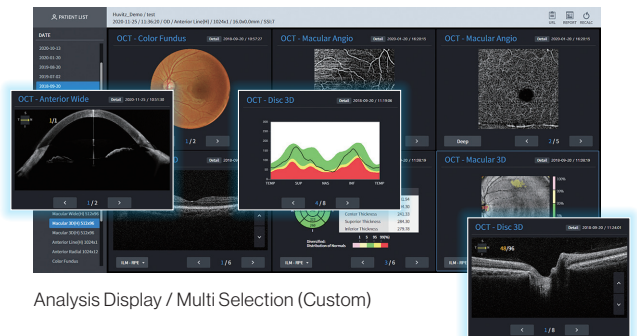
PATIENT LIST

Huvitz_Demo / test
2020-11-25 / 11:36:20 / OD / Anterior Line(H) / 1024x1 / 16.0x0.0mm / SSI:7

DATE
2020-10-13
2020-01-20
2019-08-20
2019-07-03
2019-06-20

OCT - Color Fundus
Detail
2019-06-20 / 10:17:27

OCT - Macular Angio
Detail
2019-06-20 / 10:20:15

OCT - Macular Angio
Detail
2019-06-20 / 10:20:15

OCT - Anterior Wide
Detail
2020-11-25 / 10:51:58

1 / 2

OCT - Disc 3D
Detail
2019-06-20 / 11:19:06

TEMP
SUP
NAS
INF
TEMP

4 / 8

Deep

2 / 5

OCT - Macular 3D
Detail
2019-06-20 / 11:18:19

Cover Thickness:
Superior Thickness:
Inferior Thickness:
242.33
284.00
279.00

Diversified
Distribution of Normals:
1 5 95 99%

Macular Wide(H) 512x96
Macular 3D(H) 512x96
Macular 3D(V) 512x96
Anterior Line(H) 1024x1
Anterior Radial 1024x12
Color Fundus

ILM - RPE

1 / 6

1 / 6

ILM - RPE

OCT - Disc 3D
Detail
2019-06-20 / 11:14:01

46/96

1 / 8

Analysis Display / Multi Selection (Custom)